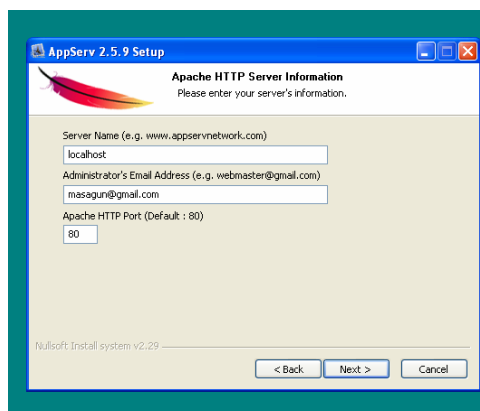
AppServ 2.5.9 Setup

Apache HTTP Server Information
Please enter your server's information.

Server Name (e.g. www.appservnetwork.com)
localhost
Administrator's Email Address (e.g. webmaster@gmail.com)
masagun@gmail.com
Apache HTTP Port (Default : 80)
80

Nullsoft Install System v2.29

< Back
Next >
Cancel